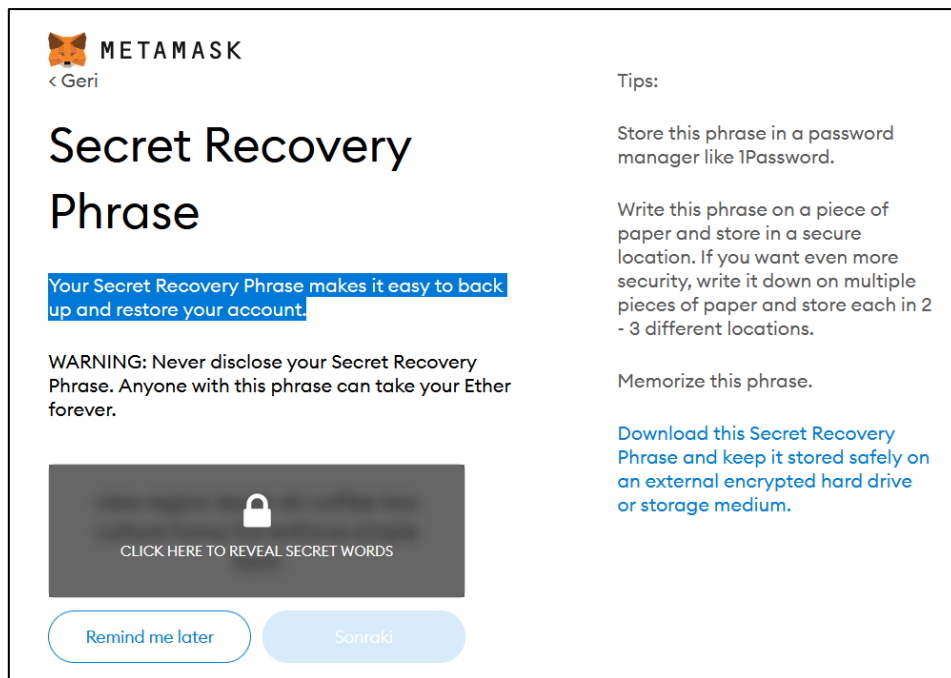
METAMASK

< Geri

Secret Recovery Phrase

Your Secret Recovery Phrase makes it easy to back up and restore your account.

WARNING: Never disclose your Secret Recovery Phrase. Anyone with this phrase can take your Ether forever.

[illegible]

CLICK HERE TO REVEAL SECRET WORDS

Remind me later

Sonraki

Tips:

Store this phrase in a password manager like 1Password.

Write this phrase on a piece of paper and store in a secure location. If you want even more security, write it down on multiple pieces of paper and store each in 2 - 3 different locations.

Memorize this phrase.

Download this Secret Recovery Phrase and keep it stored safely on an external encrypted hard drive or storage medium.